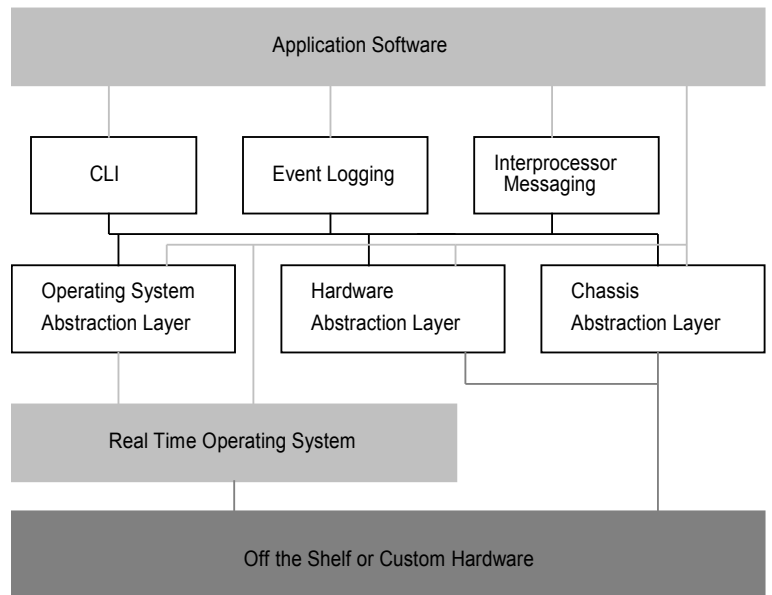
Application Software

CLI

Event Logging

Interprocessor Messaging

Operating System Abstraction Layer

Hardware Abstraction Layer

Chassis Abstraction Layer

Real Time Operating System

Off the Shelf or Custom Hardware